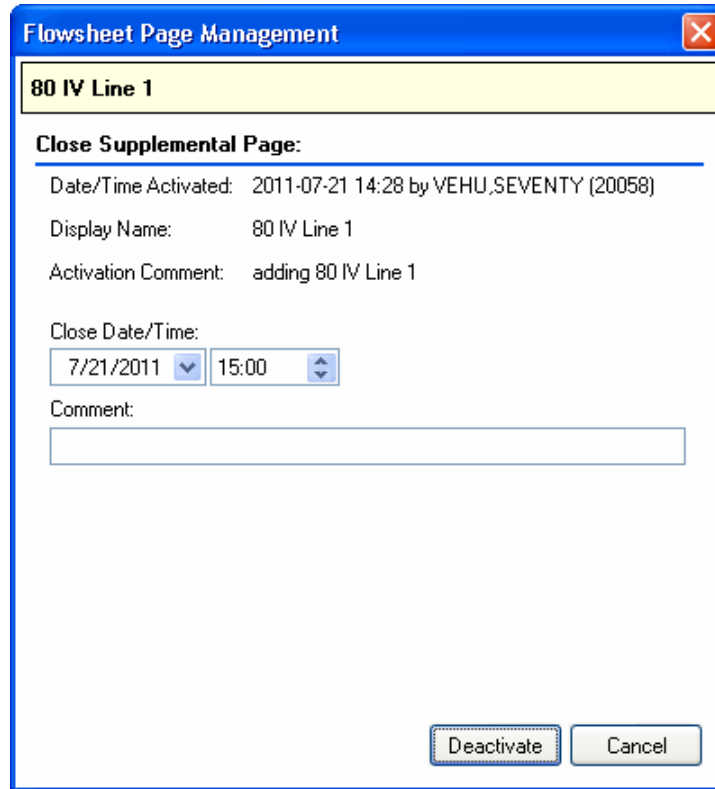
Flowsheet Page Management

80 IV Line 1

Close Supplemental Page:

Date/Time Activated: 2011-07-21 14:28 by VEHU,SEVENTY (20058)

Display Name: 80 IV Line 1

Activation Comment: adding 80 IV Line 1

Close Date/Time:

7/21/2011 15:00

Comment:

Deactivate Cancel